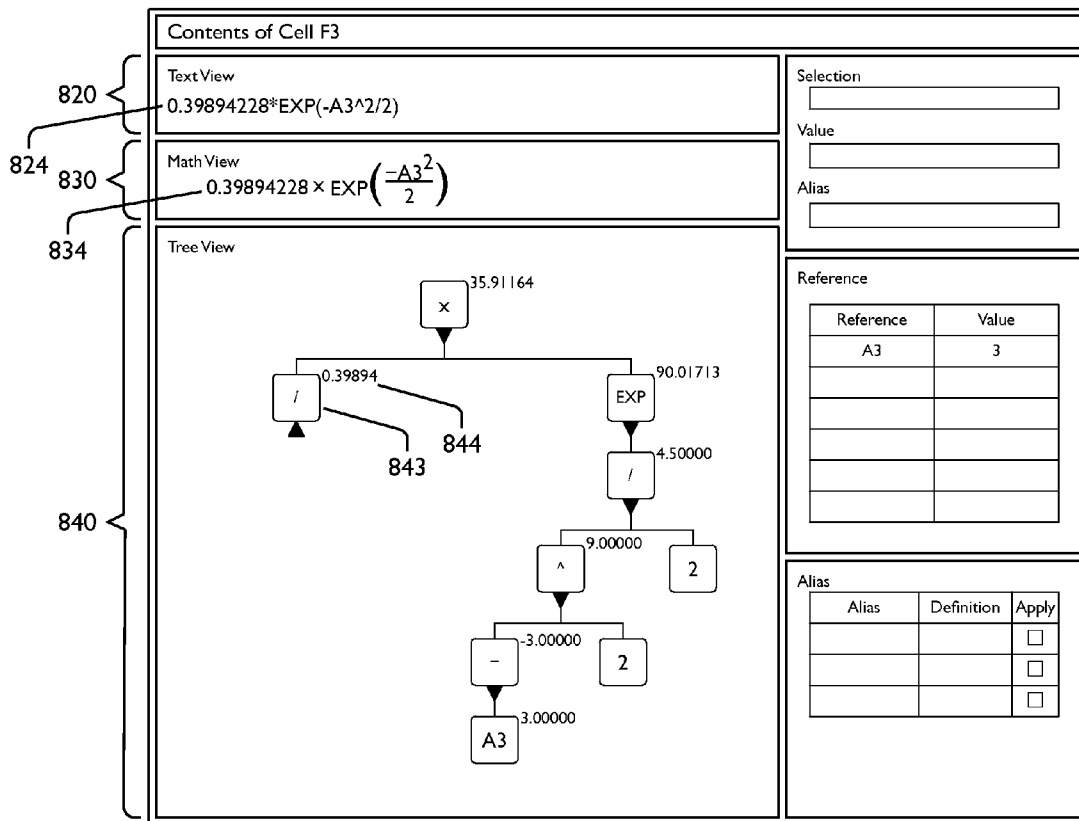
Contents of Cell F3

820
Text View
0.39894228*EXP(-A3^2/2)

824
830
Math View
$0.39894228 \times \text{EXP}\left(\frac{-A3^2}{2}\right)$

834
840
Tree View

35.91164
x

0.39894
/

90.01713
EXP

843
844

4.50000
/

9.00000
^

2

-3.00000
–

2

3.00000
A3

Selection

Value

Alias

Reference

| Reference | Value |
|---|---|
| A3 | 3 |
| | |
| | |
| | |
| | |
| | |

Alias

| Alias | Definition | Apply |
|---|---|---|
| | | ☐ |
| | | ☐ |
| | | ☐ |